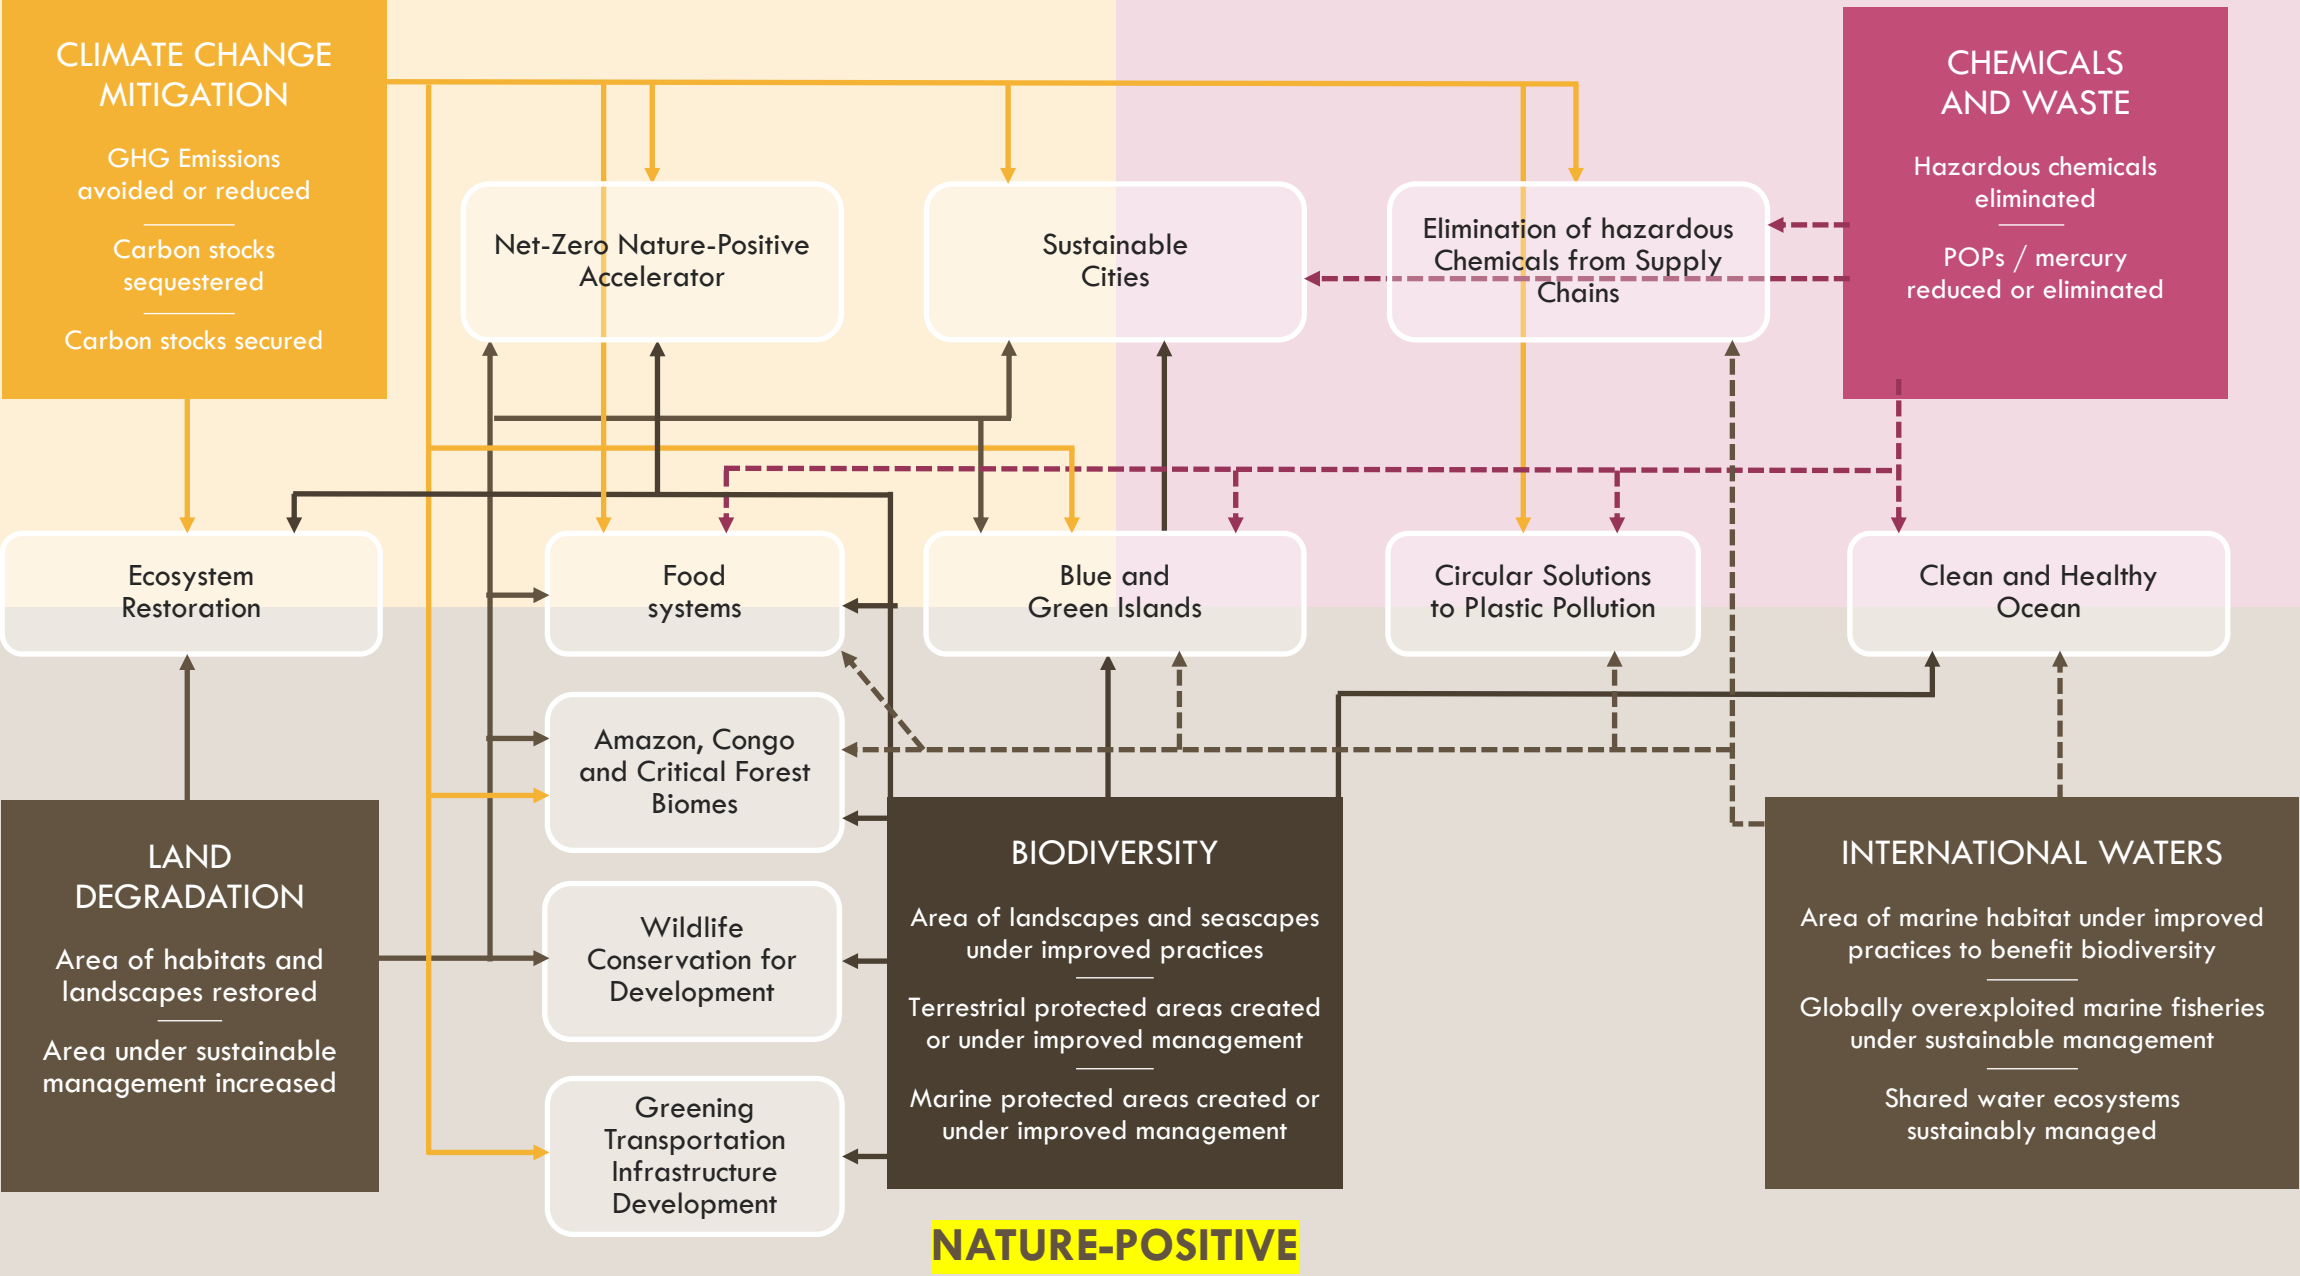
CLIMATE CHANGE MITIGATION

GHG Emissions avoided or reduced

Carbon stocks sequestered

Carbon stocks secured

Net-Zero Nature-Positive Accelerator

Sustainable Cities

Elimination of hazardous Chemicals from Supply Chains

CHEMICALS AND WASTE

Hazardous chemicals eliminated

POPs / mercury reduced or eliminated

Ecosystem Restoration

Food systems

Blue and Green Islands

Circular Solutions to Plastic Pollution

Clean and Healthy Ocean

Amazon, Congo and Critical Forest Biomes

LAND DEGRADATION

Area of habitats and landscapes restored

Area under sustainable management increased

Wildlife Conservation for Development

Greening Transportation Infrastructure Development

BIODIVERSITY

Area of landscapes and seascapes under improved practices

Terrestrial protected areas created or under improved management

Marine protected areas created or under improved management

INTERNATIONAL WATERS

Area of marine habitat under improved practices to benefit biodiversity

Globally overexploited marine fisheries under sustainable management

Shared water ecosystems sustainably managed

NATURE-POSITIVE